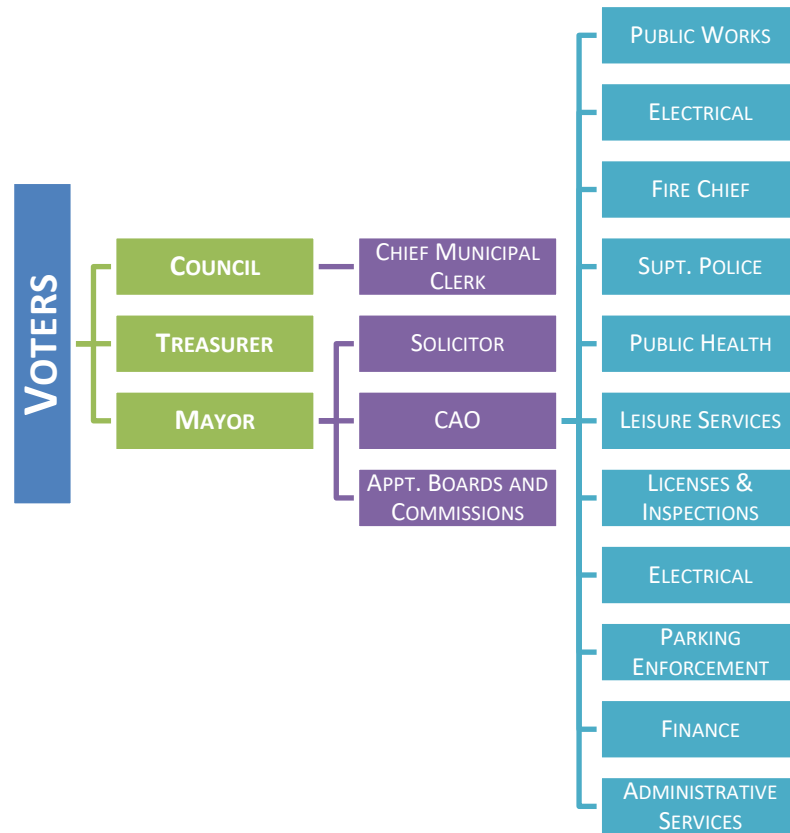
Voters

Council

Treasurer

Mayor

Chief Municipal Clerk

Solicitor

CAO

Appt. Boards and Commissions

Public Works

Electrical

Fire Chief

Supt. Police

Public Health

Leisure Services

Licenses & Inspections

Electrical

Parking Enforcement

Finance

Administrative Services